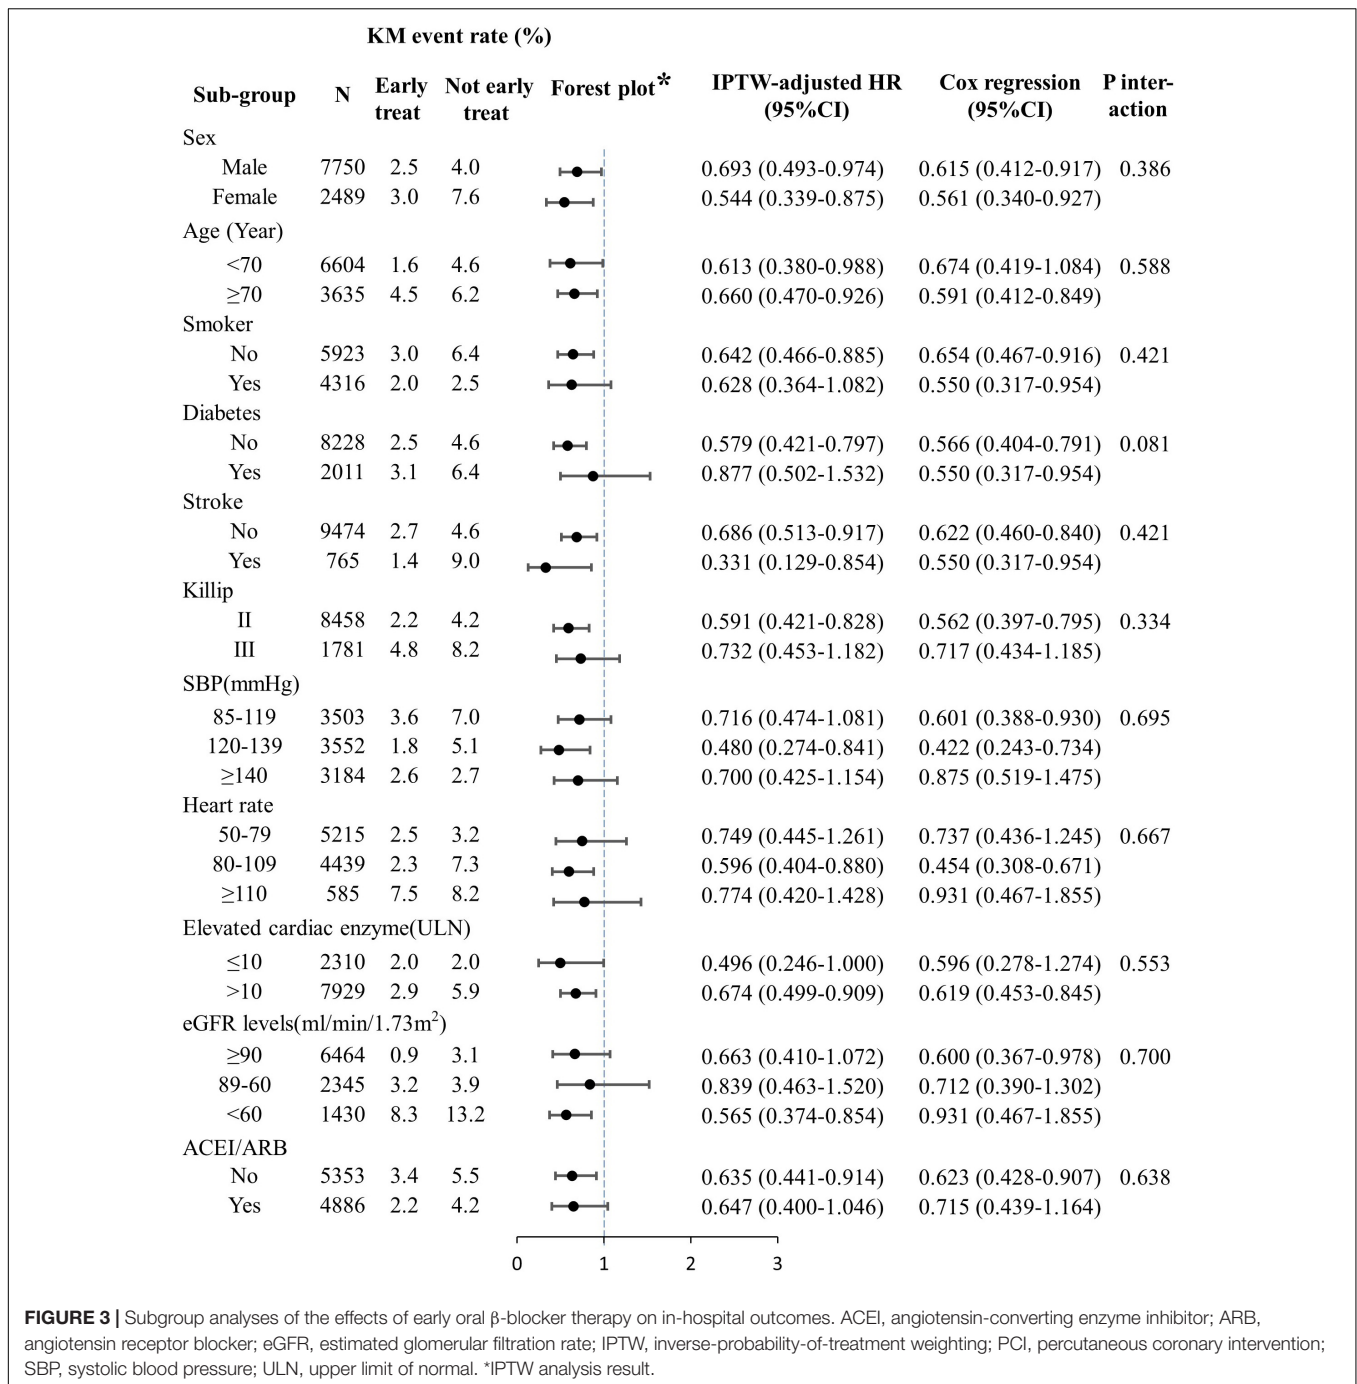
| Sub-group | N | KM event rate (%) Early treat | KM event rate (%) Not early treat | Forest plot* | IPTW-adjusted HR (95%CI) | Cox regression (95%CI) | P interaction |
|---|---|---|---|---|---|---|---|
| Sex | | | | | | | |
| Male | 7750 | 2.5 | 4.0 | | 0.693 (0.493-0.974) | 0.615 (0.412-0.917) | 0.386 |
| Female | 2489 | 3.0 | 7.6 | | 0.544 (0.339-0.875) | 0.561 (0.340-0.927) | |
| Age (Year) | | | | | | | |
| <70 | 6604 | 1.6 | 4.6 | | 0.613 (0.380-0.988) | 0.674 (0.419-1.084) | 0.588 |
| ≥70 | 3635 | 4.5 | 6.2 | | 0.660 (0.470-0.926) | 0.591 (0.412-0.849) | |
| Smoker | | | | | | | |
| No | 5923 | 3.0 | 6.4 | | 0.642 (0.466-0.885) | 0.654 (0.467-0.916) | 0.421 |
| Yes | 4316 | 2.0 | 2.5 | | 0.628 (0.364-1.082) | 0.550 (0.317-0.954) | |
| Diabetes | | | | | | | |
| No | 8228 | 2.5 | 4.6 | | 0.579 (0.421-0.797) | 0.566 (0.404-0.791) | 0.081 |
| Yes | 2011 | 3.1 | 6.4 | | 0.877 (0.502-1.532) | 0.550 (0.317-0.954) | |
| Stroke | | | | | | | |
| No | 9474 | 2.7 | 4.6 | | 0.686 (0.513-0.917) | 0.622 (0.460-0.840) | 0.421 |
| Yes | 765 | 1.4 | 9.0 | | 0.331 (0.129-0.854) | 0.550 (0.317-0.954) | |
| Killip | | | | | | | |
| II | 8458 | 2.2 | 4.2 | | 0.591 (0.421-0.828) | 0.562 (0.397-0.795) | 0.334 |
| III | 1781 | 4.8 | 8.2 | | 0.732 (0.453-1.182) | 0.717 (0.434-1.185) | |
| SBP(mmHg) | | | | | | | |
| 85-119 | 3503 | 3.6 | 7.0 | | 0.716 (0.474-1.081) | 0.601 (0.388-0.930) | 0.695 |
| 120-139 | 3552 | 1.8 | 5.1 | | 0.480 (0.274-0.841) | 0.422 (0.243-0.734) | |
| ≥140 | 3184 | 2.6 | 2.7 | | 0.700 (0.425-1.154) | 0.875 (0.519-1.475) | |
| Heart rate | | | | | | | |
| 50-79 | 5215 | 2.5 | 3.2 | | 0.749 (0.445-1.261) | 0.737 (0.436-1.245) | 0.667 |
| 80-109 | 4439 | 2.3 | 7.3 | | 0.596 (0.404-0.880) | 0.454 (0.308-0.671) | |
| ≥110 | 585 | 7.5 | 8.2 | | 0.774 (0.420-1.428) | 0.931 (0.467-1.855) | |
| Elevated cardiac enzyme(ULN) | | | | | | | |
| ≤10 | 2310 | 2.0 | 2.0 | | 0.496 (0.246-1.000) | 0.596 (0.278-1.274) | 0.553 |
| >10 | 7929 | 2.9 | 5.9 | | 0.674 (0.499-0.909) | 0.619 (0.453-0.845) | |
| eGFR levels(ml/min/1.73m$^2$) | | | | | | | |
| ≥90 | 6464 | 0.9 | 3.1 | | 0.663 (0.410-1.072) | 0.600 (0.367-0.978) | 0.700 |
| 89-60 | 2345 | 3.2 | 3.9 | | 0.839 (0.463-1.520) | 0.712 (0.390-1.302) | |
| <60 | 1430 | 8.3 | 13.2 | | 0.565 (0.374-0.854) | 0.931 (0.467-1.855) | |
| ACEI/ARB | | | | | | | |
| No | 5353 | 3.4 | 5.5 | | 0.635 (0.441-0.914) | 0.623 (0.428-0.907) | 0.638 |
| Yes | 4886 | 2.2 | 4.2 | | 0.647 (0.400-1.046) | 0.715 (0.439-1.164) | |

0 1 2 3

**FIGURE 3 |** Subgroup analyses of the effects of early oral β-blocker therapy on in-hospital outcomes. ACEI, angiotensin-converting enzyme inhibitor; ARB, angiotensin receptor blocker; eGFR, estimated glomerular filtration rate; IPTW, inverse-probability-of-treatment weighting; PCI, percutaneous coronary intervention; SBP, systolic blood pressure; ULN, upper limit of normal. *IPTW analysis result.